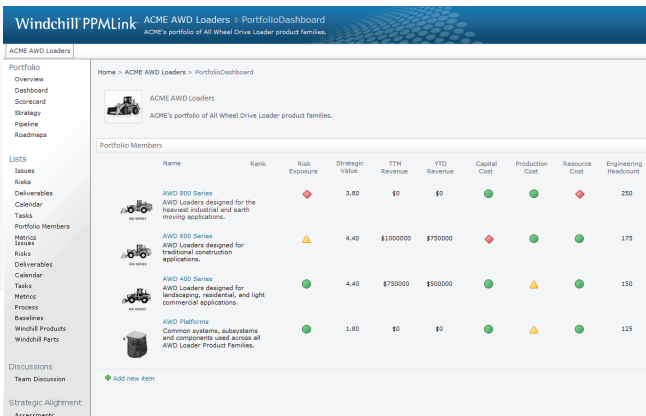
Windchill PPMLink ACME AWD Loaders > PortfolioDashboard
ACME's portfolio of All Wheel Drive Loader product families.

ACME AWD Loaders

Portfolio
Overview
Dashboard
Scorecard
Strategy
Pipeline
Roadmaps

Lists
Issues
Risks
Deliverables
Calendar
Tasks
Portfolio Members
Metrics
Issues
Risks
Deliverables
Calendar
Tasks
Metrics
Process
Baselines
Winchill Products
Winchill Parts

Discussions
Team Discussion

Strategic Alignment
Assessments

Home > ACME AWD Loaders > PortfolioDashboard

ACME AWD Loaders
ACME's portfolio of All Wheel Drive Loader product families.

Portfolio Members

| | Name | Rank | Risk Exposure | Strategic Value | TTM Revenue | YTD Revenue | Capital Cost | Production Cost | Resource Cost | Engineering Headcount |
|---|---|---|---|---|---|---|---|---|---|---|
| 800 SERIES | AWD 800 Series AWD Loaders designed for the heaviest industrial and earth moving applications. | | | 3.80 | $0 | $0 | | | | 250 |
| 600 SERIES | AWD 600 Series AWD Loaders designed for traditionel construction applications. | | | 4.40 | $1000000 | $750000 | | | | 175 |
| 400 SERIES | AWD 400 Series AWD Loaders designed for landscaping, residential, and light commercial applications. | | | 4.40 | $750000 | $500000 | | | | 150 |
| | AWD Platforms Common systems, subsystems and components used across all AWD Loader Product Families. | | | 1.80 | $0 | $0 | | | | 125 |

Add new item